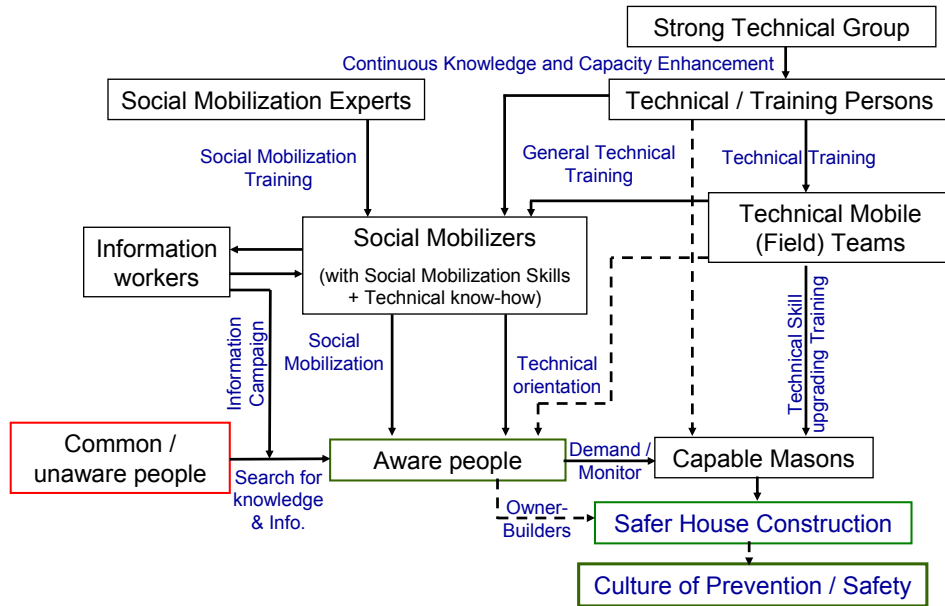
Strong Technical Group

Continuous Knowledge and Capacity Enhancement

Social Mobilization Experts

Technical / Training Persons

Social Mobilization Training

General Technical Training

Technical Training

Technical Mobile (Field) Teams

Information workers

Social Mobilizers

(with Social Mobilization Skills + Technical know-how)

Information Campaign

Social Mobilization

Technical orientation

Technical Skill upgrading Training

Common / unaware people

Search for knowledge & Info.

Aware people

Demand / Monitor

Capable Masons

Owner-Builders

Safer House Construction

Culture of Prevention / Safety